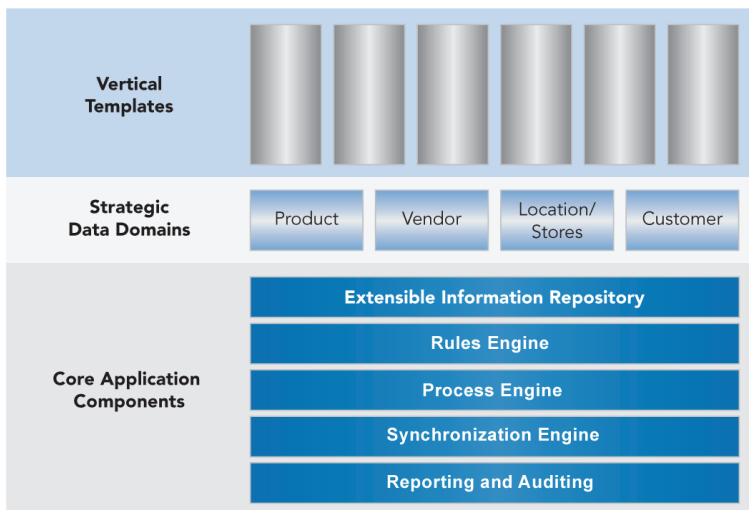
Vertical Templates

Strategic Data Domains

Product

Vendor

Location/ Stores

Customer

Core Application Components

Extensible Information Repository

Rules Engine

Process Engine

Synchronization Engine

Reporting and Auditing